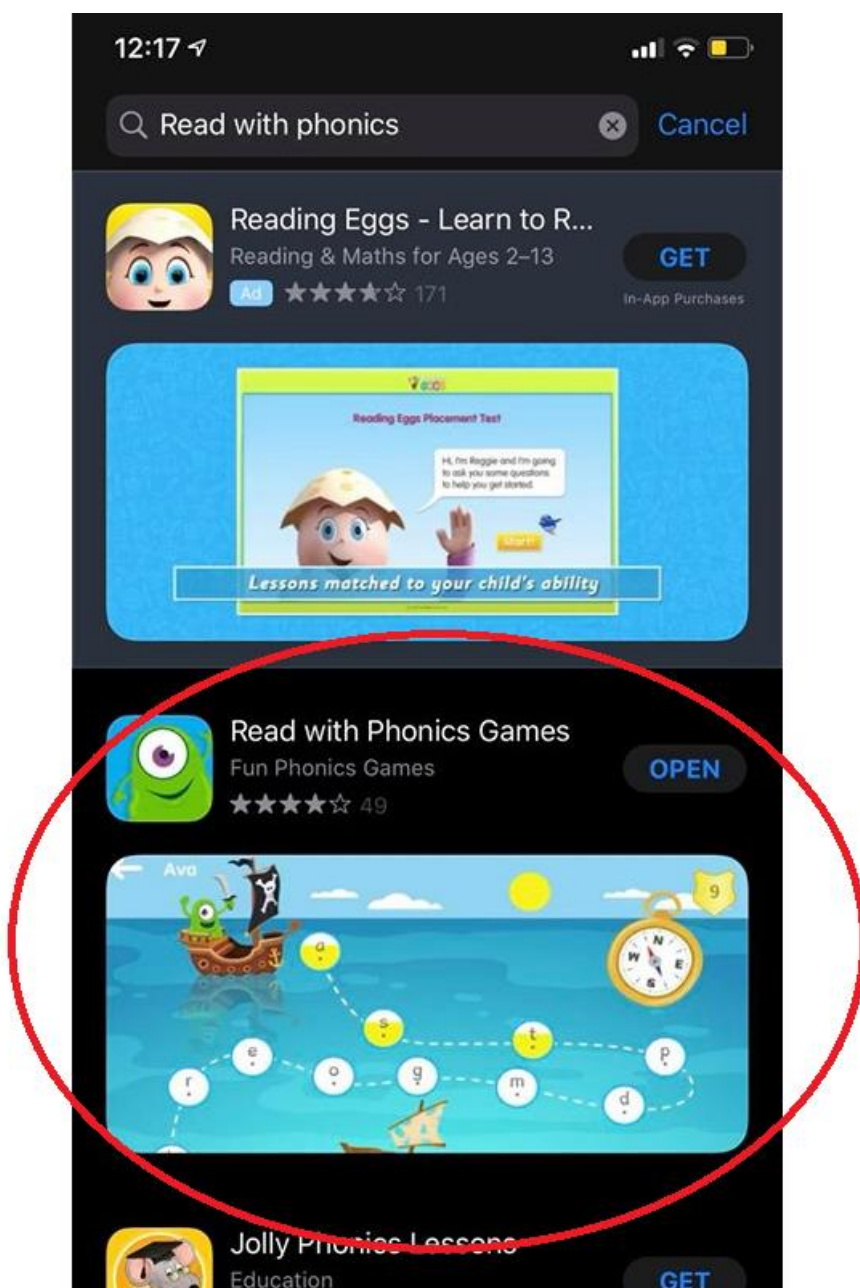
12:17

Read with phonics

Cancel

Reading Eggs - Learn to R...

Reading & Maths for Ages 2–13

Ad ★★★★☆ 171

GET

In-App Purchases

Reading Eggs Placement Test

Hi, I'm Reggie and I'm going to ask you some questions to help you get started.

Start!

Lessons matched to your child's ability

Read with Phonics Games

Fun Phonics Games

★★★★☆ 49

OPEN

Ava

9

N
W E
S

a

s

t

e

r

o

g

m

p

d

Jolly Phonics Lessons

Education

GET